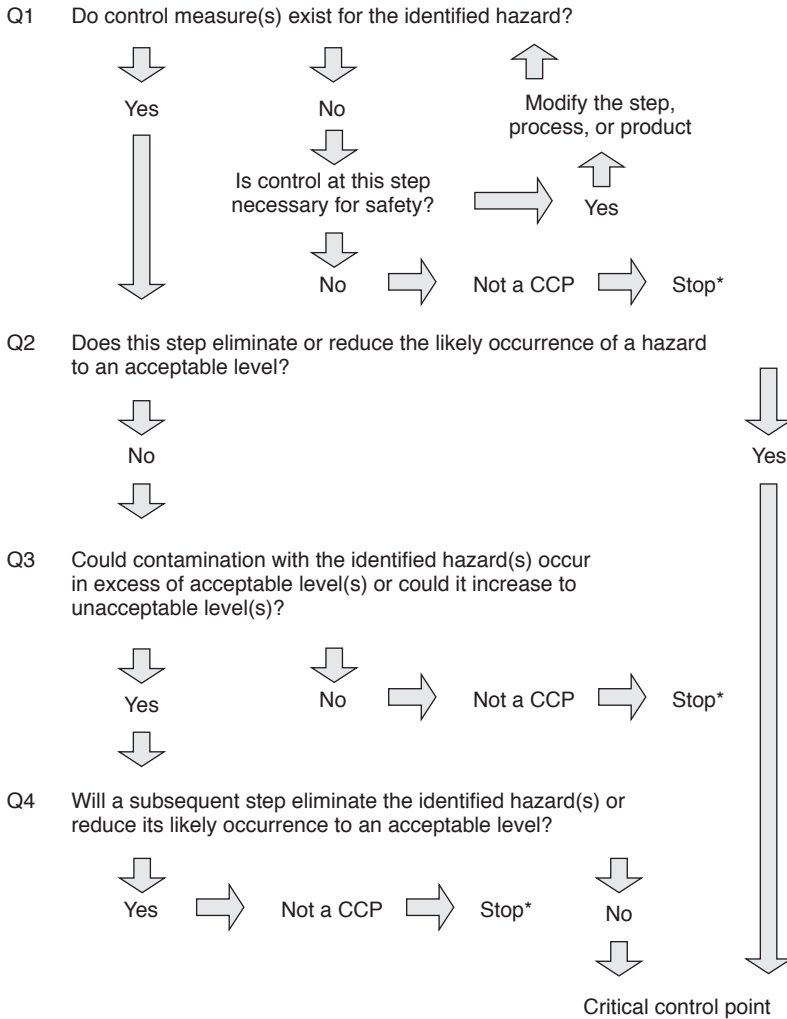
Q1 Do control measure(s) exist for the identified hazard?

Yes

No

Modify the step, process, or product

Is control at this step necessary for safety?

Yes

No

Not a CCP

Stop*

Q2 Does this step eliminate or reduce the likely occurrence of a hazard to an acceptable level?

No

Yes

Q3 Could contamination with the identified hazard(s) occur in excess of acceptable level(s) or could it increase to unacceptable level(s)?

Yes

No

Not a CCP

Stop*

Q4 Will a subsequent step eliminate the identified hazard(s) or reduce its likely occurrence to an acceptable level?

Yes

Not a CCP

Stop*

No

Critical control point